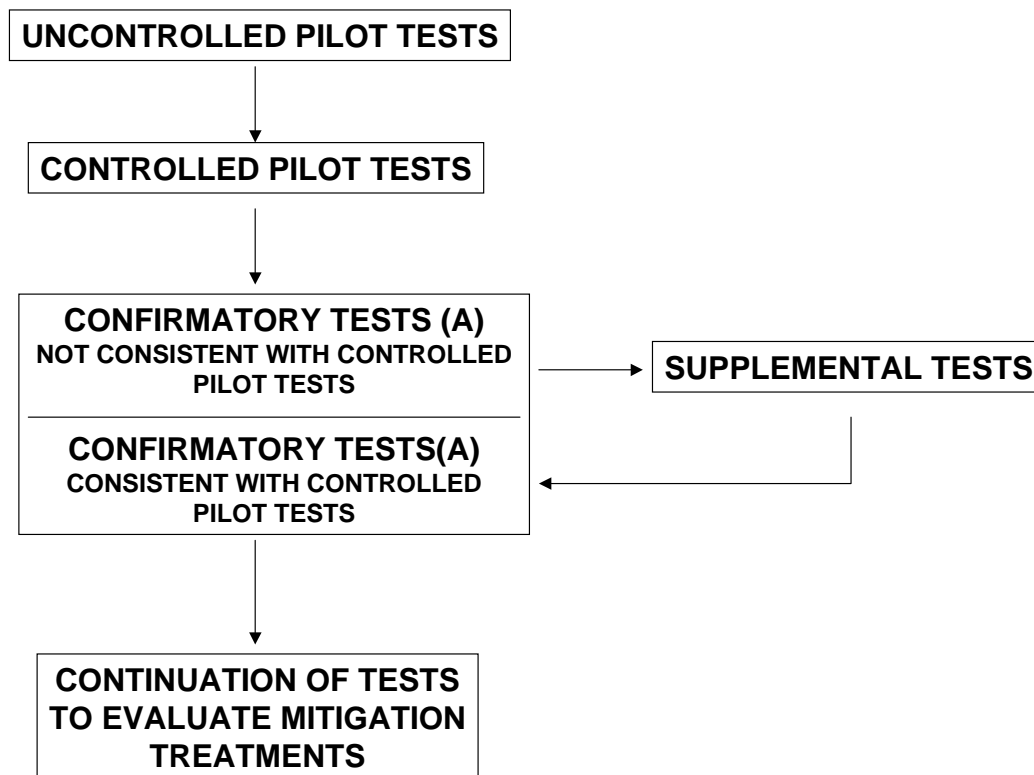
UNCONTROLLED PILOT TESTS

CONTROLLED PILOT TESTS

CONFIRMATORY TESTS (A)
NOT CONSISTENT WITH CONTROLLED PILOT TESTS

SUPPLEMENTAL TESTS

CONFIRMATORY TESTS(A)
CONSISTENT WITH CONTROLLED PILOT TESTS

CONTINUATION OF TESTS TO EVALUATE MITIGATION TREATMENTS